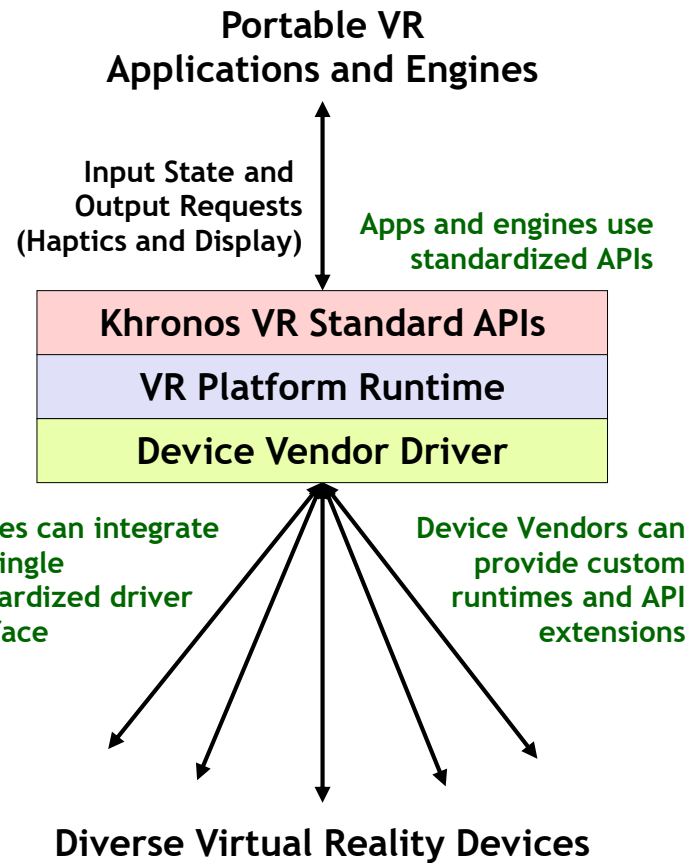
Portable VR
Applications and Engines

Input State and Output Requests (Haptics and Display)

Apps and engines use standardized APIs

Khronos VR Standard APIs

VR Platform Runtime

Device Vendor Driver

es can integrate ingle ardized driver face

Device Vendors can provide custom runtimes and API extensions

Diverse Virtual Reality Devices